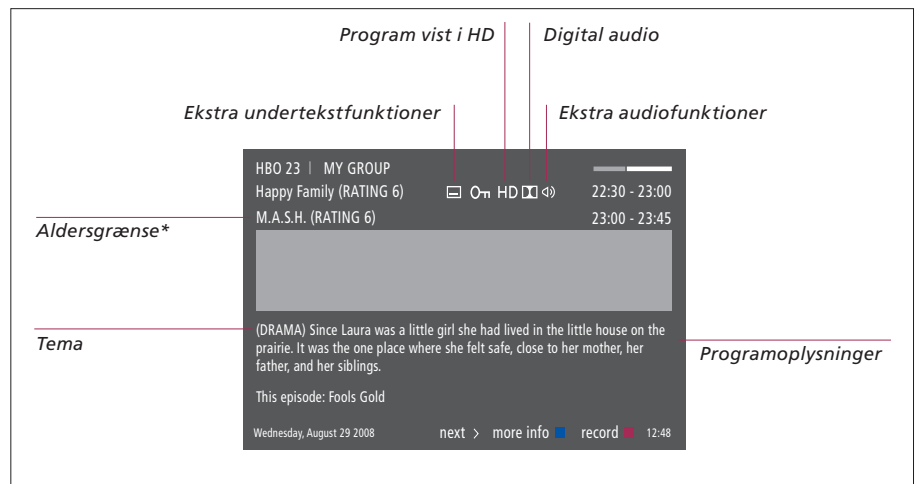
Program vist i HD

Digital audio

Ekstra undertekstfunktioner

Ekstra audiofunktioner

HBO 23 | MY GROUP

Happy Family (RATING 6) HD 22:30 - 23:00

M.A.S.H. (RATING 6) 23:00 - 23:45

Aldersgrænse*

(DRAMA) Since Laura was a little girl she had lived in the little house on the prairie. It was the one place where she felt safe, close to her mother, her father, and her siblings.

Tema

Programoplysninger

This episode: Fools Gold

Wednesday, August 29 2008 next > more info record 12:48